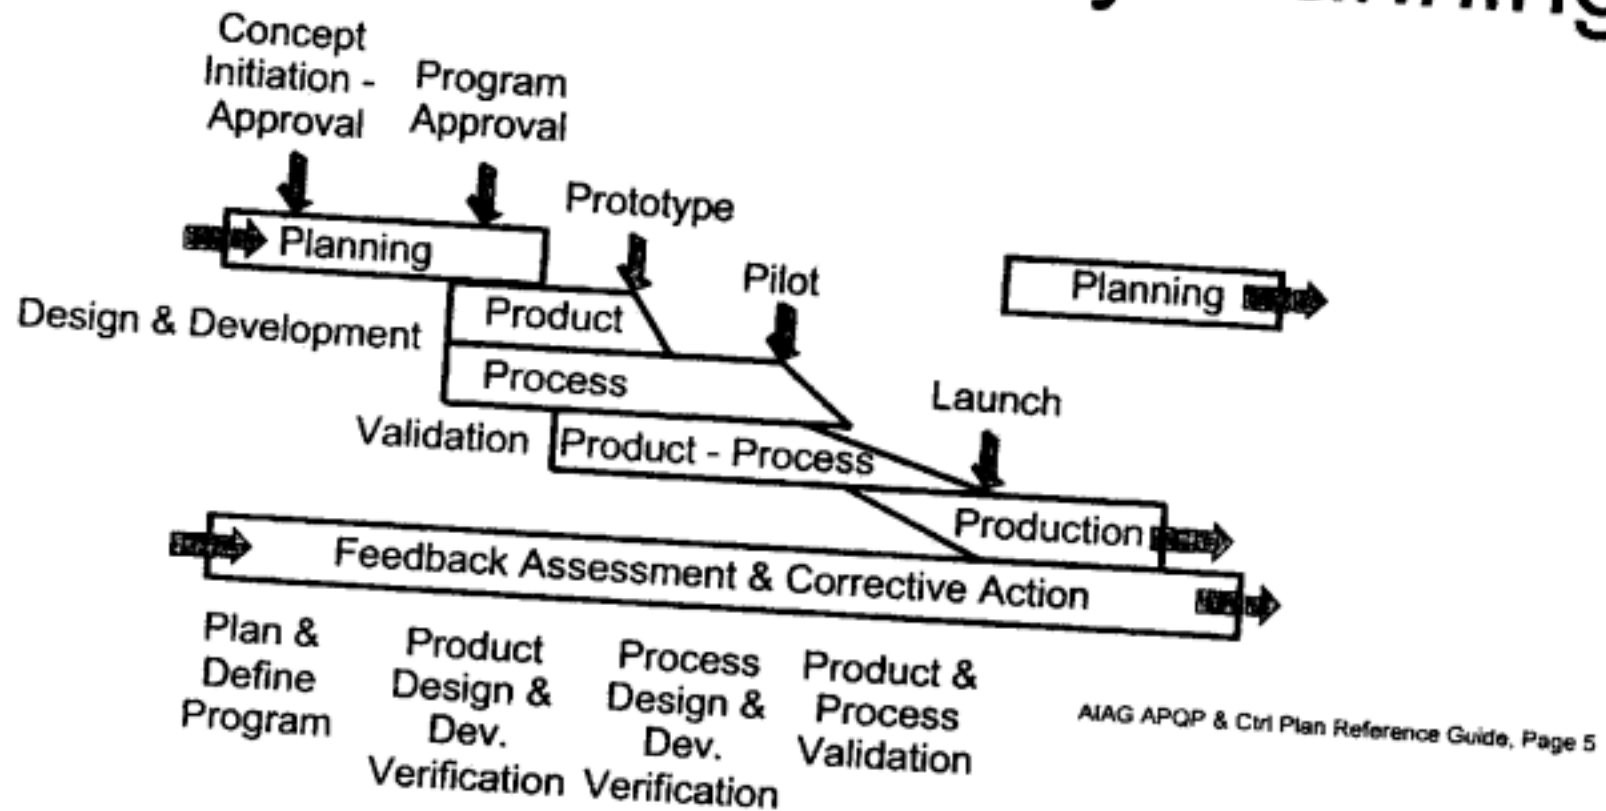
Concept Initiation - Approval

Program Approval

Prototype

Pilot

Launch

Planning

Planning

Design & Development

Product

Process

Validation

Product - Process

Production

Feedback Assessment & Corrective Action

Plan & Define Program

Product Design & Dev. Verification

Process Design & Dev. Verification

Product & Process Validation

AIAG APQP & Ctrl Plan Reference Guide, Page 5